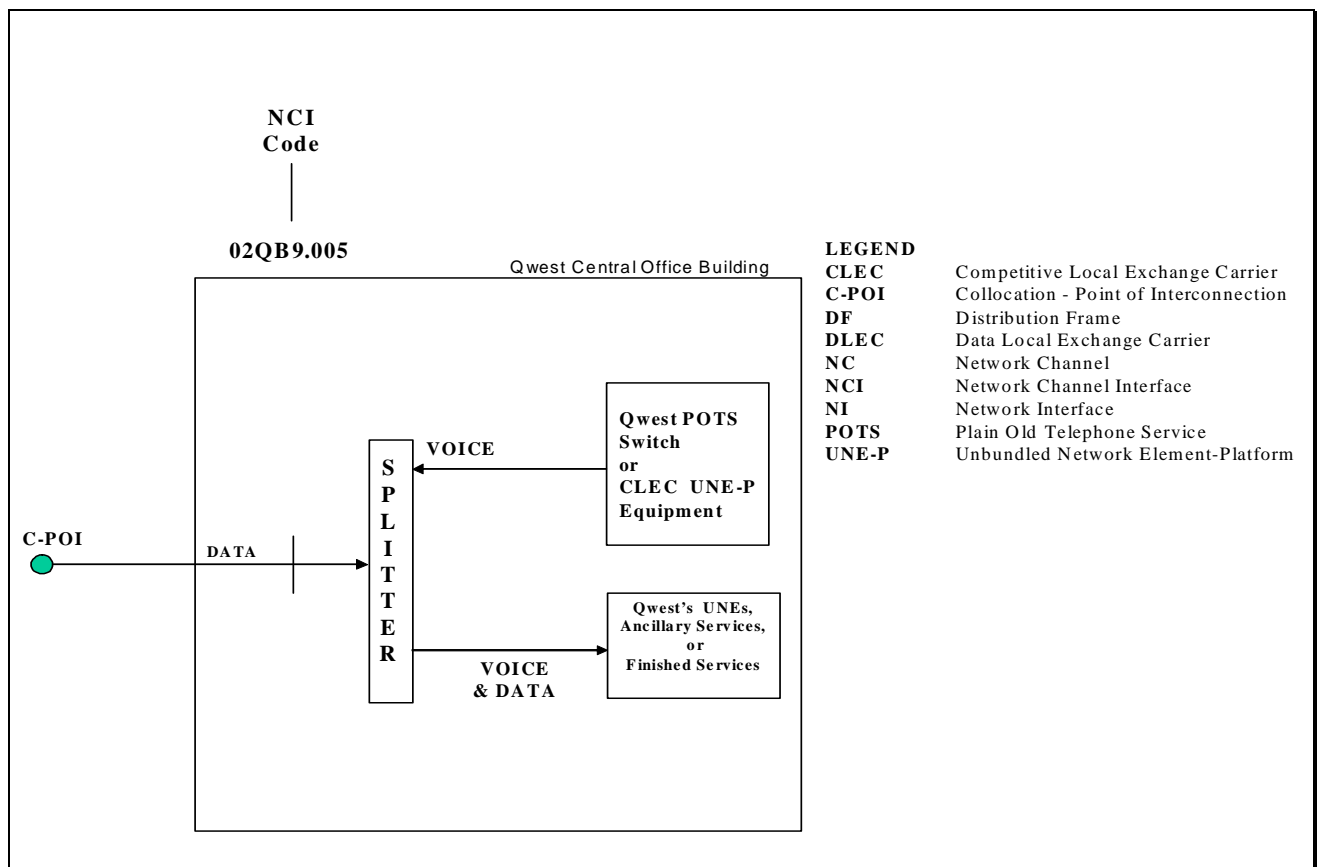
NCI Code

02QB9.005

Qwest Central Office Building

LEGEND

| | |
|---|---|
| CLEC | Competitive Local Exchange Carrier |
| C-POI | Collocation - Point of Interconnection |
| DF | Distribution Frame |
| DLEC | Data Local Exchange Carrier |
| NC | Network Channel |
| NCI | Network Channel Interface |
| NI | Network Interface |
| POTS | Plain Old Telephone Service |
| UNE-P | Unbundled Network Element-Platform |

Qwest POTS Switch or CLEC UNE-P Equipment

VOICE

S P L I T T E R

C-POI

DATA

Qwest's UNEs, Ancillary Services, or Finished Services

VOICE & DATA